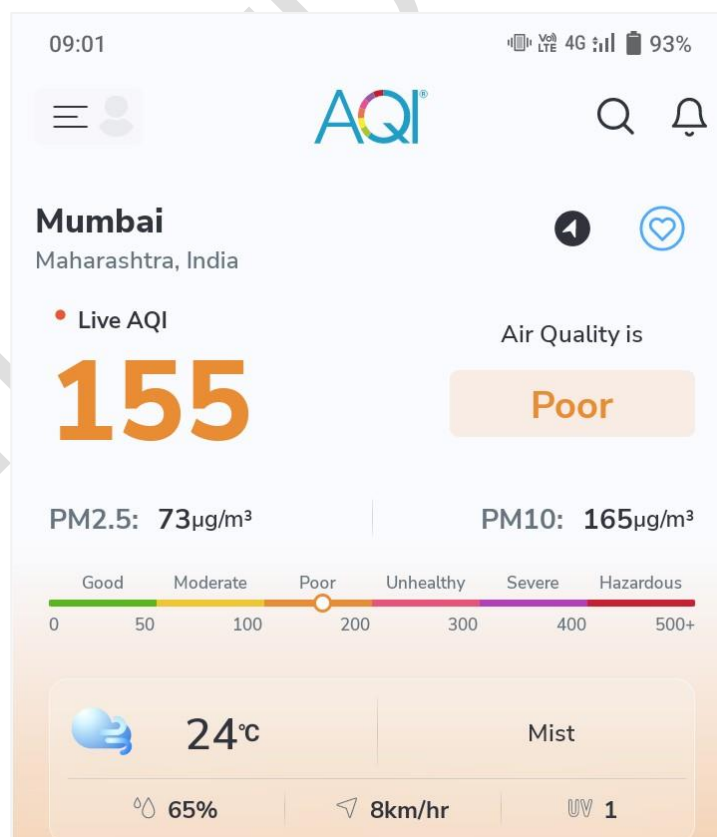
09:01

Vo) LTE 4G 93%

AQI®

Mumbai
Maharashtra, India

Live AQI
155

Air Quality is
Poor

PM2.5: 73μg/m³

PM10: 165μg/m³

Good Moderate Poor Unhealthy Severe Hazardous
0 50 100 200 300 400 500+

24°C

Mist

65%

8km/hr

UV 1